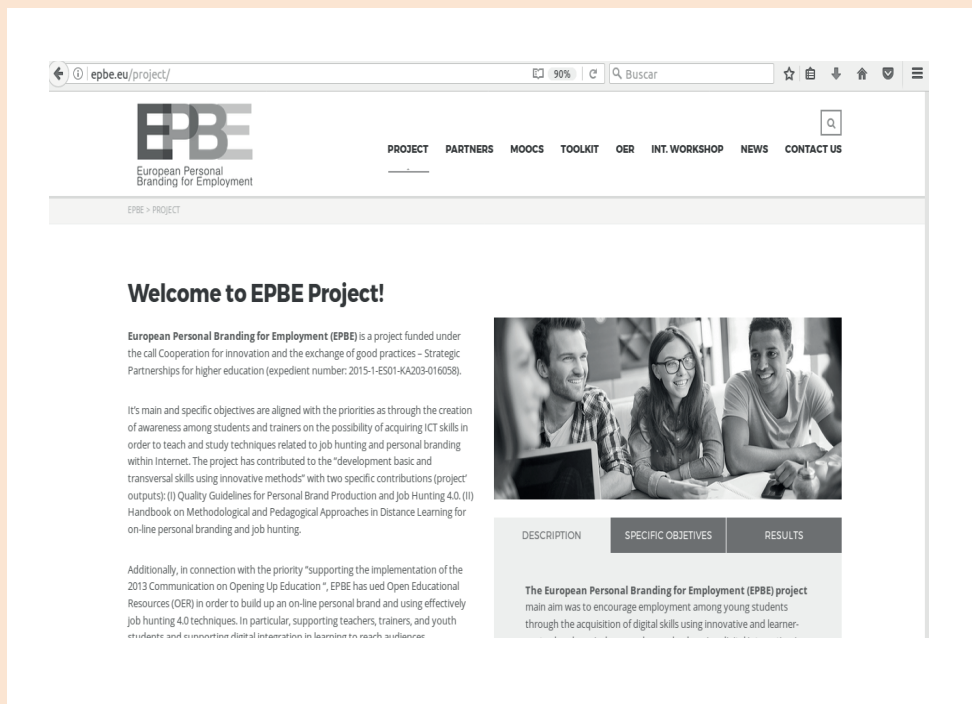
epbe.eu/project/

90%

Buscar

EPBE

European Personal Branding for Employment

PROJECT PARTNERS MOOCS TOOLKIT OER INT. WORKSHOP NEWS CONTACT US

EPBE > PROJECT

Welcome to EPBE Project!

**European Personal Branding for Employment (EPBE)** is a project funded under the call Cooperation for innovation and the exchange of good practices – Strategic Partnerships for higher education (expedient number: 2015-1-ES01-KA203-016058).

It's main and specific objectives are aligned with the priorities as through the creation of awareness among students and trainers on the possibility of acquiring ICT skills in order to teach and study techniques related to job hunting and personal branding within Internet. The project has contributed to the "development basic and transversal skills using innovative methods" with two specific contributions (project' outputs): (I) Quality Guidelines for Personal Brand Production and Job Hunting 4.0. (II) Handbook on Methodological and Pedagogical Approaches in Distance Learning for on-line personal branding and job hunting.

Additionally, in connection with the priority "supporting the implementation of the 2013 Communication on Opening Up Education ", EPBE has ued Open Educational Resources (OER) in order to build up an on-line personal brand and using effectively job hunting 4.0 techniques. In particular, supporting teachers, trainers, and youth students and supporting digital integration in learning to reach audiences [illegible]

DESCRIPTION | SPECIFIC OBJETIVES | RESULTS

**The European Personal Branding for Employment (EPBE) project** main aim was to encourage employment among young students through the acquisition of digital skills using innovative and learner-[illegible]